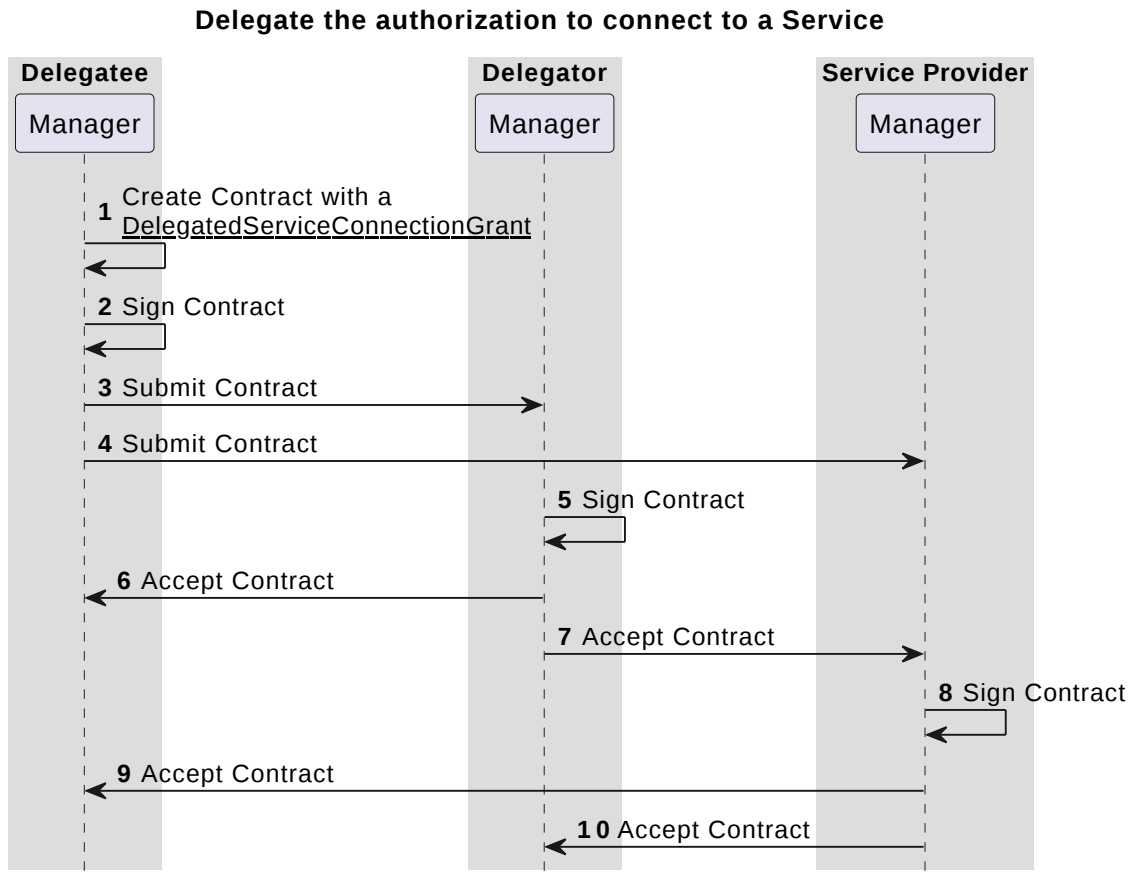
**Delegate the authorization to connect to a Service**

**Delegatee**

Manager

**Delegator**

Manager

**Service Provider**

Manager

**1** Create Contract with a DelegatedServiceConnectionGrant

**2** Sign Contract

**3** Submit Contract

**4** Submit Contract

**5** Sign Contract

**6** Accept Contract

**7** Accept Contract

**8** Sign Contract

**9** Accept Contract

**10** Accept Contract